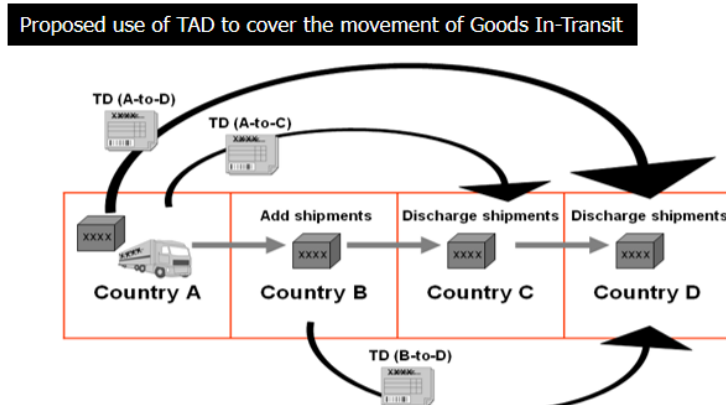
Proposed use of TAD to cover the movement of Goods In-Transit

TD (A-to-D)

TD (A-to-C)

XXXX

Add shipments

Discharge shipments

Discharge shipments

XXXX

XXXX

XXXX

XXXX

Country A

Country B

Country C

Country D

TD (B-to-D)